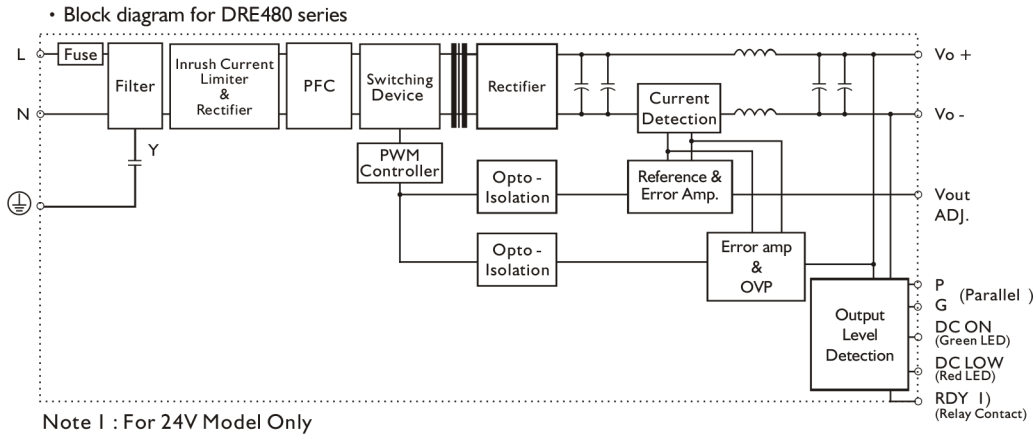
· Block diagram for DRE480 series

L
N
Fuse
Filter
Y
Inrush Current Limiter & Rectifier
PFC
Switching Device
Rectifier
PWM Controller
Current Detection
Opto - Isolation
Reference & Error Amp.
Opto - Isolation
Error amp & OVP
Output Level Detection
Vo +
Vo -
Vout ADJ.
P
G
(Parallel )
DC ON
(Green LED)
DC LOW
(Red LED)
RDY 1)
(Relay Contact)

Note 1 : For 24V Model Only